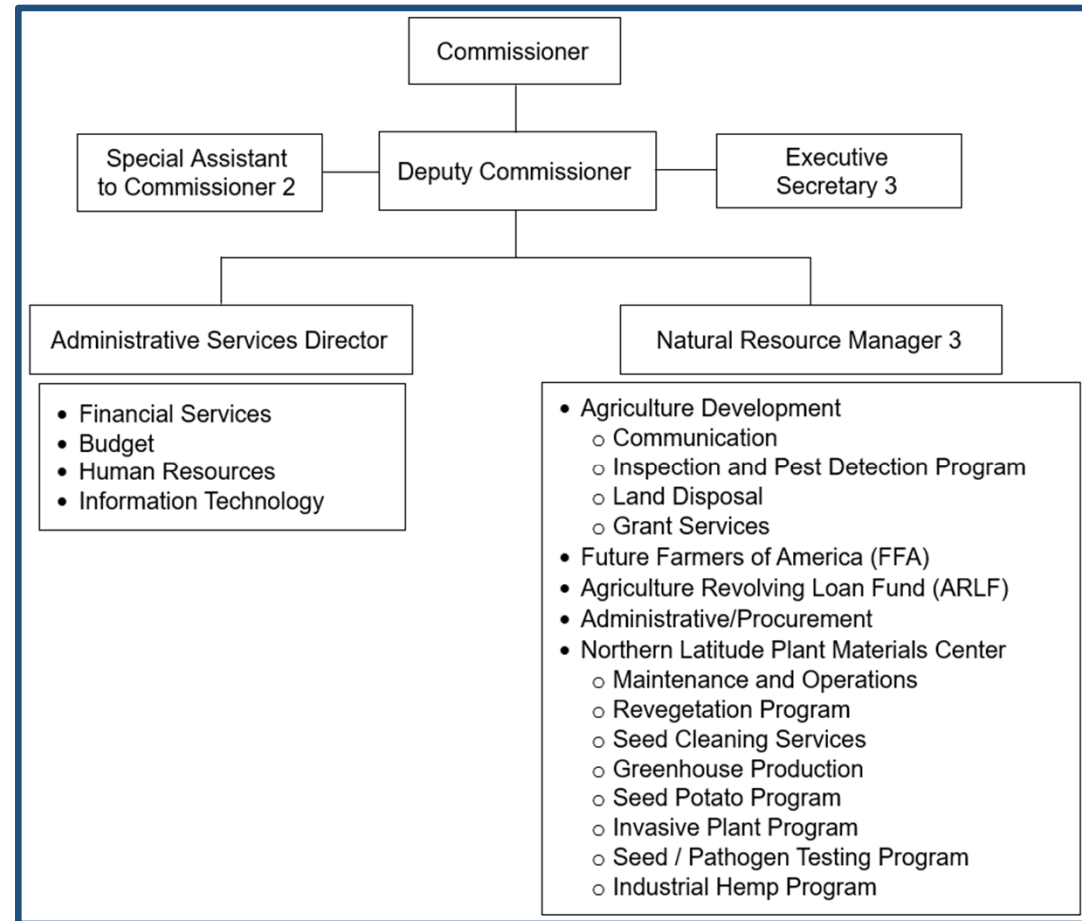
Commissioner

Special Assistant to Commissioner 2

Deputy Commissioner

Executive Secretary 3

Administrative Services Director

- Financial Services
- Budget
- Human Resources
- Information Technology

Natural Resource Manager 3

- Agriculture Development
  - Communication
  - Inspection and Pest Detection Program
  - Land Disposal
  - Grant Services
- Future Farmers of America (FFA)
- Agriculture Revolving Loan Fund (ARLF)
- Administrative/Procurement
- Northern Latitude Plant Materials Center
  - Maintenance and Operations
  - Revegetation Program
  - Seed Cleaning Services
  - Greenhouse Production
  - Seed Potato Program
  - Invasive Plant Program
  - Seed / Pathogen Testing Program
  - Industrial Hemp Program